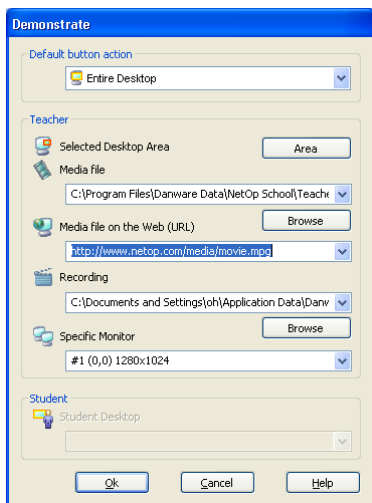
Demonstrate

Default button action

Entire Desktop

Teacher

Selected Desktop Area

Area

Media file

C:\Program Files\Danware Data\NetOp School\Teache

Browse

Media file on the Web (URL)

http://www.netop.com/media/movie.mpg

Recording

C:\Documents and Settings\oh\Application Data\Danw

Browse

Specific Monitor

#1 (0,0) 1280x1024

Student

Student Desktop

Ok

Cancel

Help